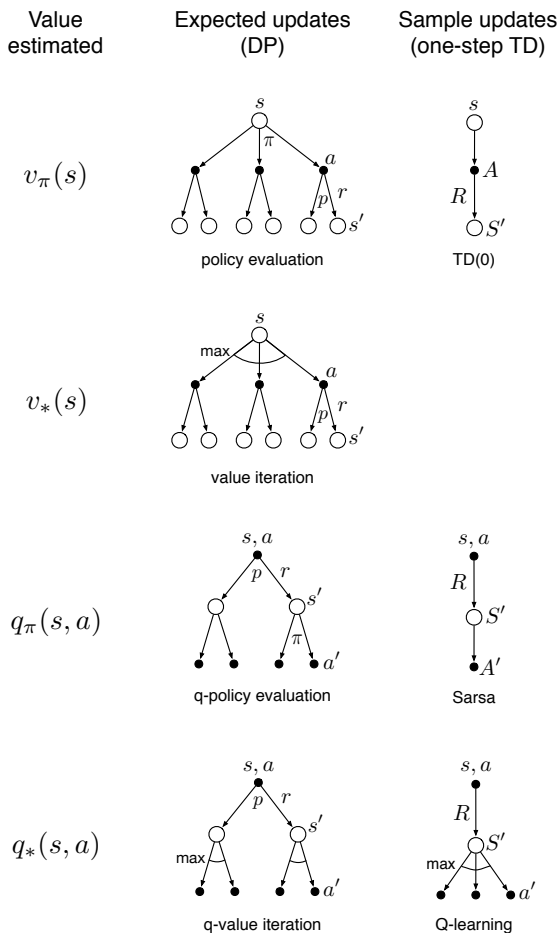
Value estimated

Expected updates (DP)

Sample updates (one-step TD)

$v_\pi(s)$

$s$ $\pi$ $a$ $p$ $r$ $s'$

policy evaluation

$s$ $A$ $R$ $S'$

TD(0)

$v_*(s)$

$s$ max $a$ $p$ $r$ $s'$

value iteration

$q_\pi(s,a)$

$s,a$ $p$ $r$ $s'$ $\pi$ $a'$

q-policy evaluation

$s,a$ $R$ $S'$ $A'$

Sarsa

$q_*(s,a)$

$s,a$ $p$ $r$ $s'$ max $a'$

q-value iteration

$s,a$ $R$ $S'$ max $a'$

Q-learning